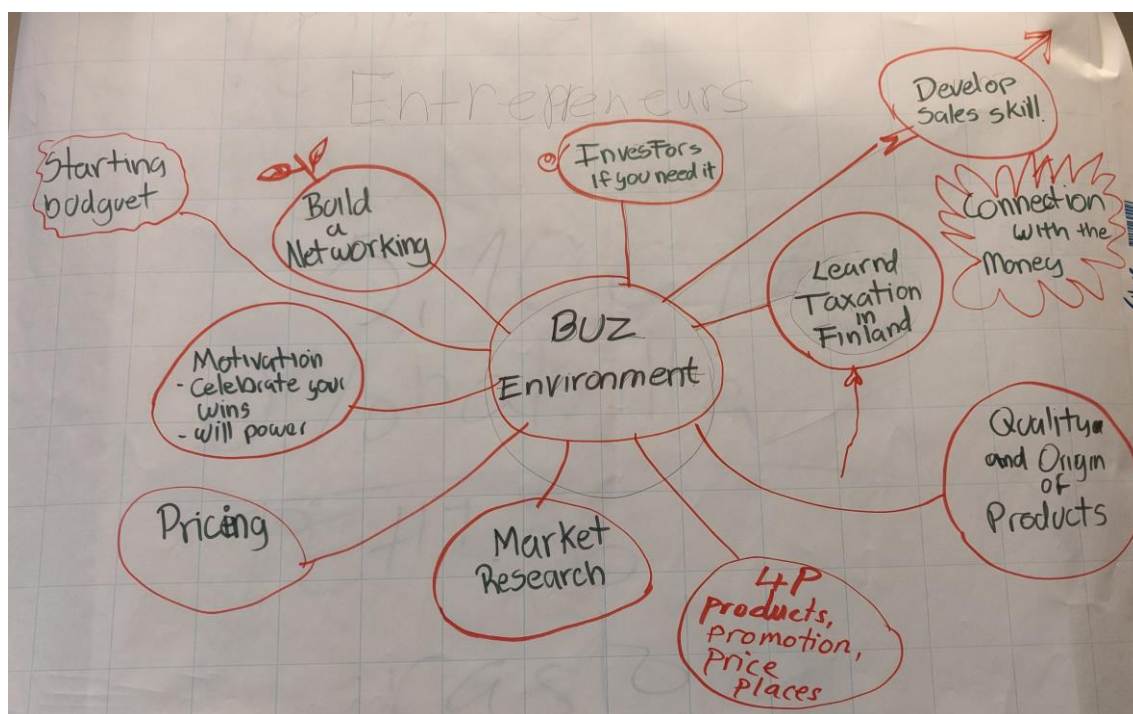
Entrepeneurs

Starting budguet

Build a Networking

Investors If you need it

Develop Sales skill

Connection with the Money

Learnd Taxation in Finland

BUZ Environment

Motivation
- Celebrate your wins
- will power

Quality and Origin of Products

Pricing

Market Research

4P
products,
Promotion,
Price
Places